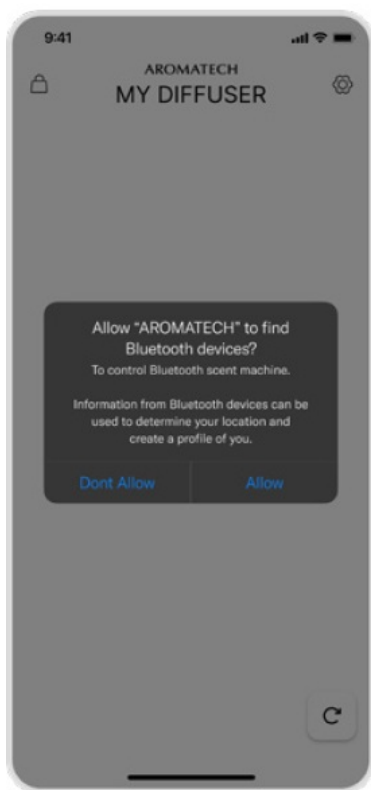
9:41

AROMATECH
MY DIFFUSER

Allow "AROMATECH" to find Bluetooth devices?
To control Bluetooth scent machine.

Information from Bluetooth devices can be used to determine your location and create a profile of you.

Dont Allow | Allow